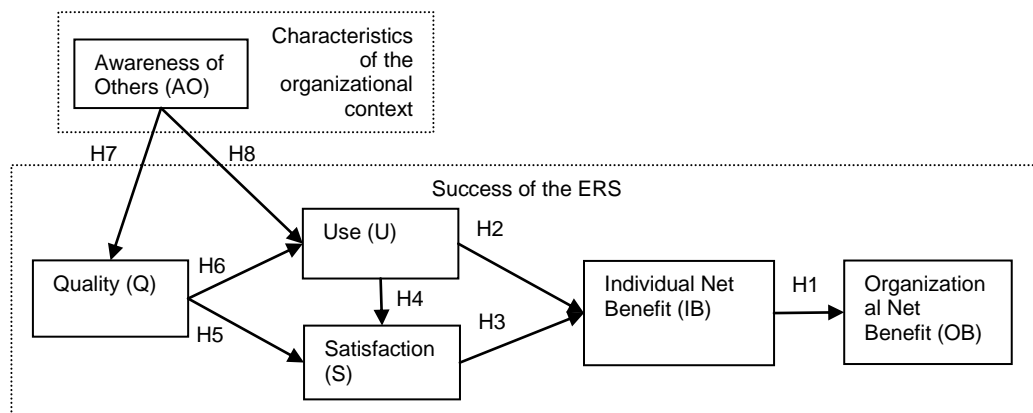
Awareness of Others (AO)

Characteristics of the organizational context

H7

H8

Success of the ERS

Use (U)

H2

Quality (Q)

H6

H4

Individual Net Benefit (IB)

H1

Organizational Net Benefit (OB)

H5

H3

Satisfaction (S)